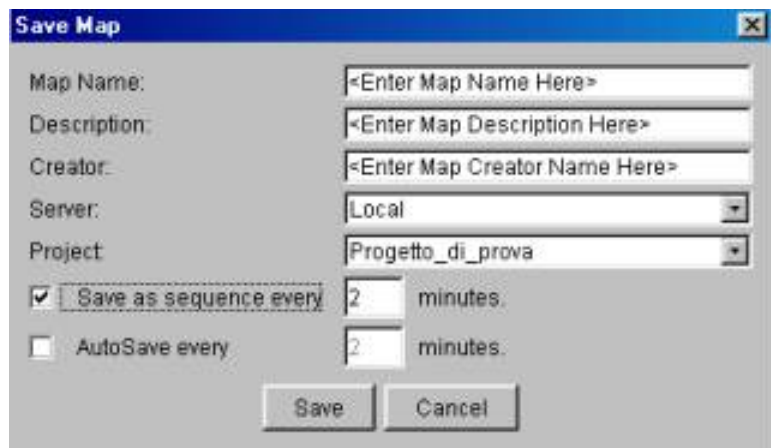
Save Map

Map Name: <Enter Map Name Here>

Description: <Enter Map Description Here>

Creator: <Enter Map Creator Name Here>

Server: Local

Project: Progetto_di_prova

Save as sequence every 2 minutes.

AutoSave every 2 minutes.

Save Cancel